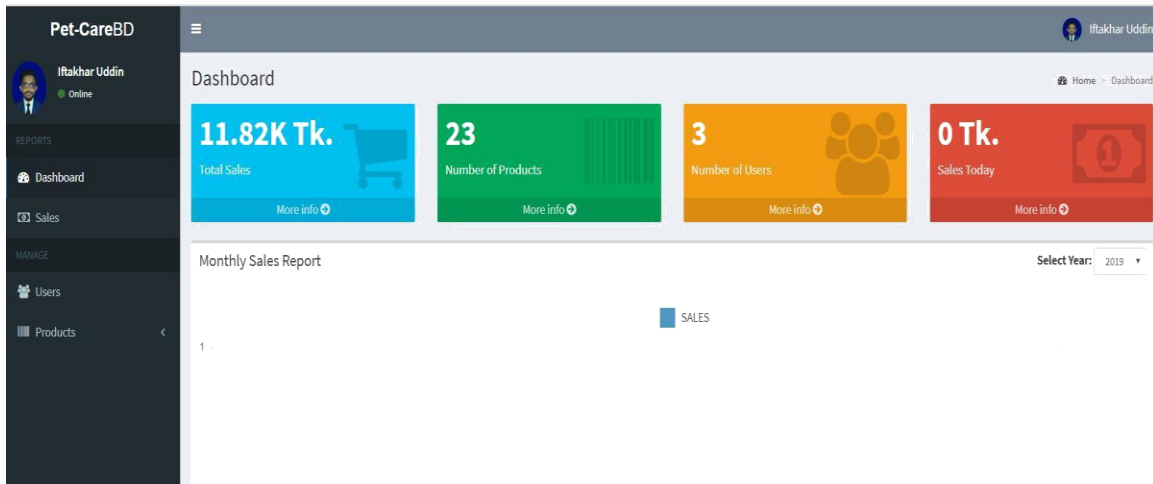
Pet-CareBD

Iftakhar Uddin
Online

REPORTS

Dashboard

Sales

MANAGE

Users

Products

Iftakhar Uddin

Dashboard

Home > Dashboard

11.82K Tk.
Total Sales
More info

23
Number of Products
More info

3
Number of Users
More info

0 Tk.
Sales Today
More info

Monthly Sales Report

Select Year: 2019

SALES

1